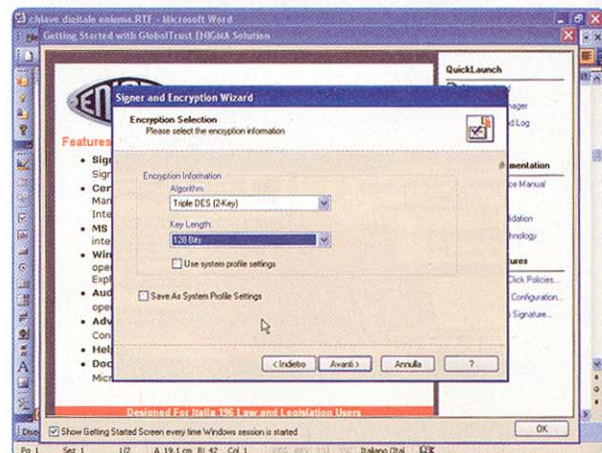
chiave digitale enigma.RTF - Microsoft Word

Getting Started with GlobalTrust ENIGMA Solution

QuickLaunch

nager

d Log

mentation

e Manual

dation

hnology

ures

Click Policies...

Configuration...

Signature...

ENI

Features

• Sign

Sign

• Cert

Mar

Inte

• MS

inte

• Win

ope

Expl

• Aud

ope

• Adv

Con

• Hel

• Doc

Micr

Signer and Encryption Wizard

Encryption Selection

Please select the encryption information

Encryption Information

Algorithm

Triple DES (2-Key)

Key Length

128 Bits

Use system profile settings

Save As System Profile Settings

< Indietro

Avanti >

Annulla

?

Designed For Italia 196 Law and Legislation Users

Show Getting Started Screen every time Windows session is started

OK

Pg 1 Sez 1 1/2 A 19,1 cm Ri 42 Col 1 Italiano (Ital